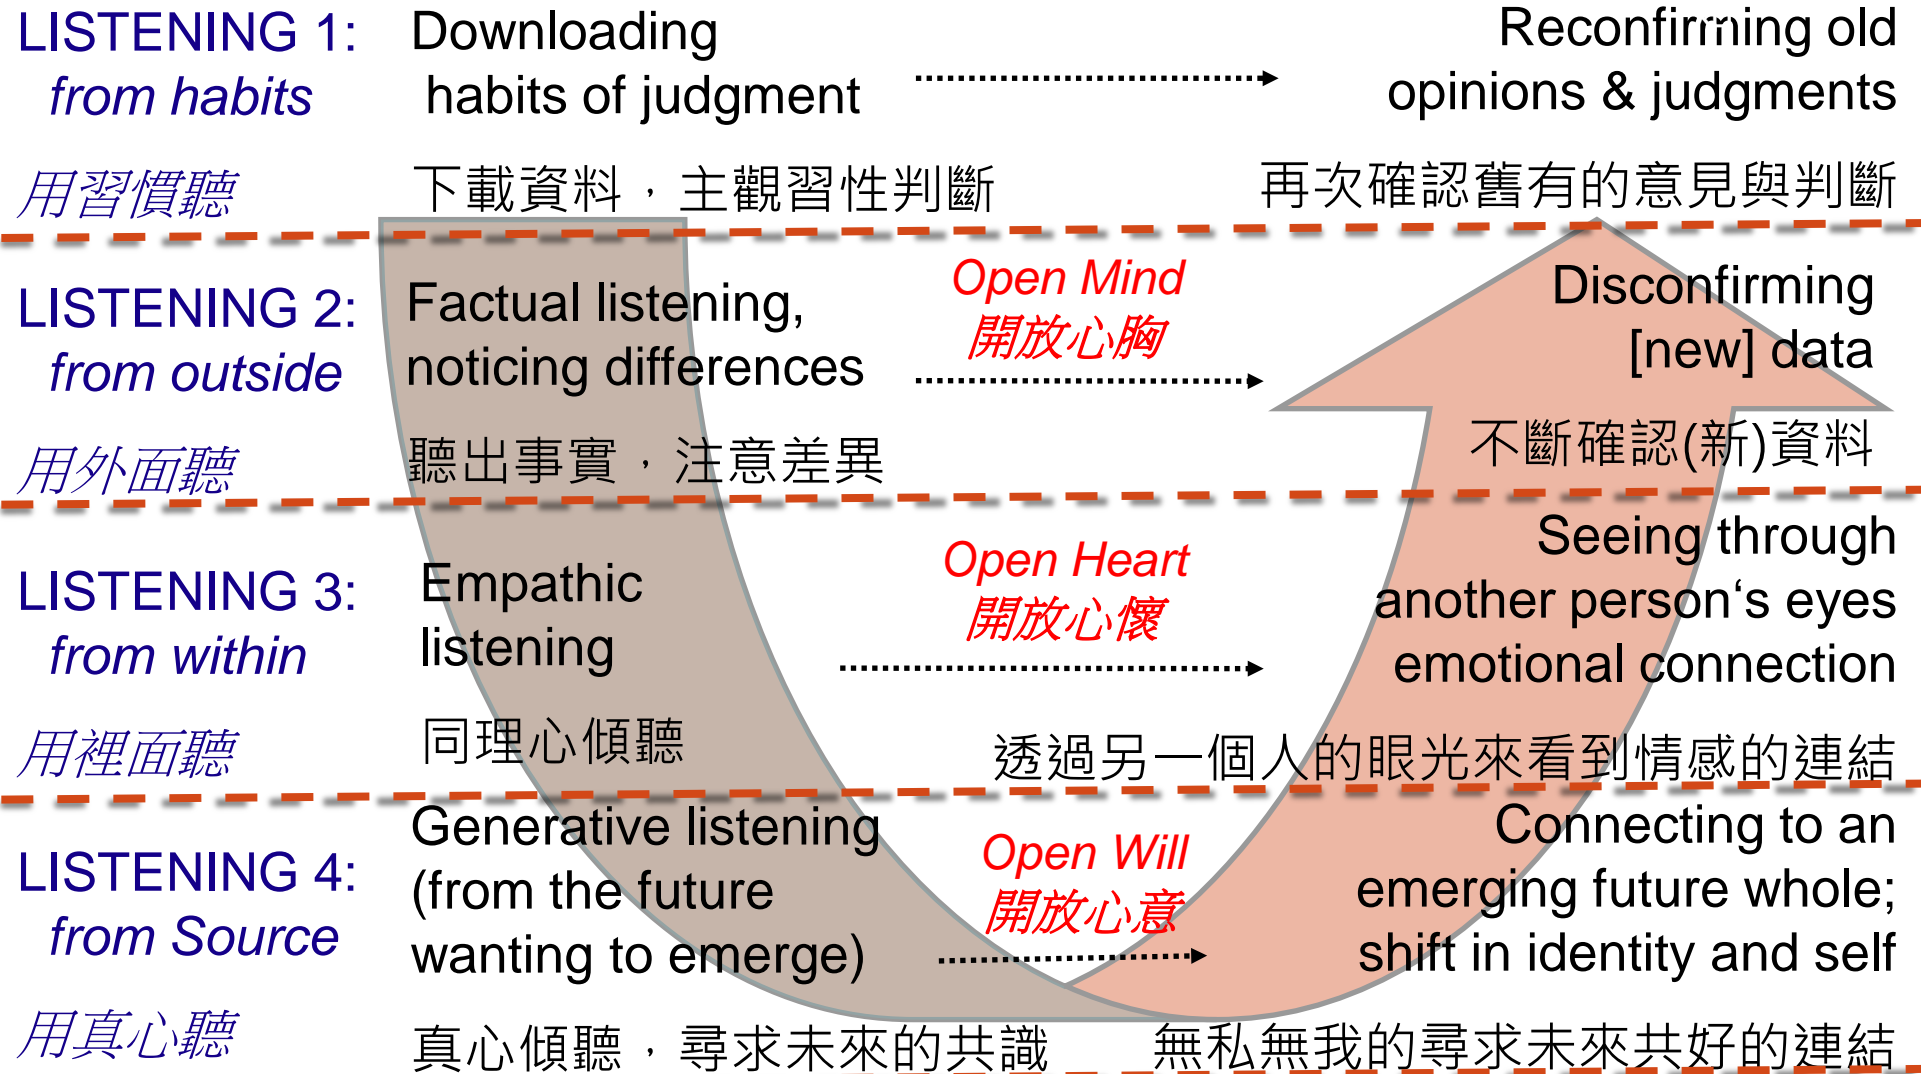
LISTENING 1:
from habits

Downloading
habits of judgment

Reconfirming old
opinions & judgments

用習慣聽

下載資料，主觀習性判斷

再次確認舊有的意見與判斷

LISTENING 2:
from outside

Factual listening,
noticing differences

Open Mind
開放心胸

Disconfirming
[new] data

用外面聽

聽出事實，注意差異

不斷確認(新)資料

LISTENING 3:
from within

Empathic
listening

Open Heart
開放心懷

Seeing through
another person's eyes
emotional connection

用裡面聽

同理心傾聽

透過另一個人的眼光來看到情感的連結

LISTENING 4:
from Source

Generative listening
(from the future
wanting to emerge)

Open Will
開放心意

Connecting to an
emerging future whole;
shift in identity and self

用真心聽

真心傾聽，尋求未來的共識

無私無我的尋求未來共好的連結